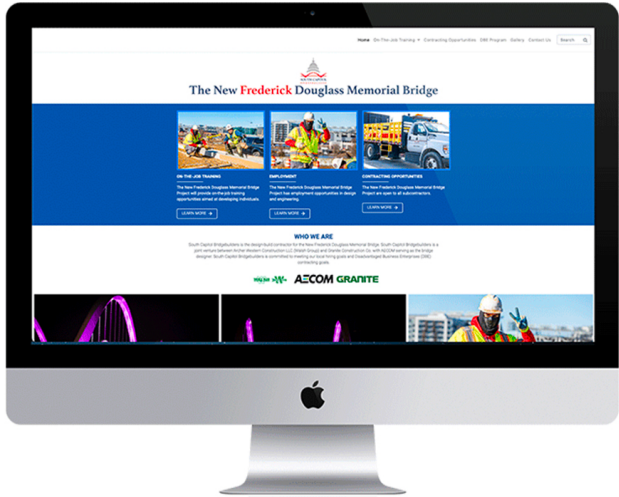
Home On-The-Job Training Contracting Opportunities DBE Program Gallery Contact Us Search

SOUTH CAPITOL BRIDGEBUILDERS

The New Frederick Douglass Memorial Bridge

ON-THE-JOB TRAINING

The New Frederick Douglass Memorial Bridge Project will provide on-the-job training opportunities aimed at developing individuals.

LEARN MORE

EMPLOYMENT

The New Frederick Douglass Memorial Bridge Project has employment opportunities in design and engineering.

LEARN MORE

CONTRACTING OPPORTUNITIES

The New Frederick Douglass Memorial Bridge Project are open to all subcontractors.

LEARN MORE

WHO WE ARE

South Capitol Bridgebuilders is the design-build contractor for the New Frederick Douglass Memorial Bridge. South Capitol Bridgebuilders is a joint venture between Archer Western Construction LLC (Walsh Group) and Granite Construction Co. with AECOM serving as the bridge designer. South Capitol Bridgebuilders is committed to meeting our local hiring goals and Disadvantaged Business Enterprises (DBE) contracting goals.

WALSH AW AECOM GRANITE